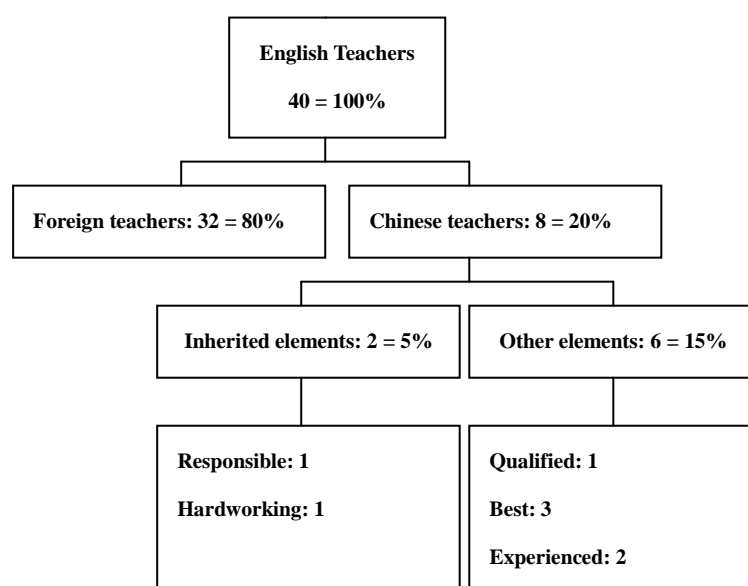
English Teachers

40 = 100%

Foreign teachers: 32 = 80%

Chinese teachers: 8 = 20%

Inherited elements: 2 = 5%

Other elements: 6 = 15%

Responsible: 1

Hardworking: 1

Qualified: 1

Best: 3

Experienced: 2